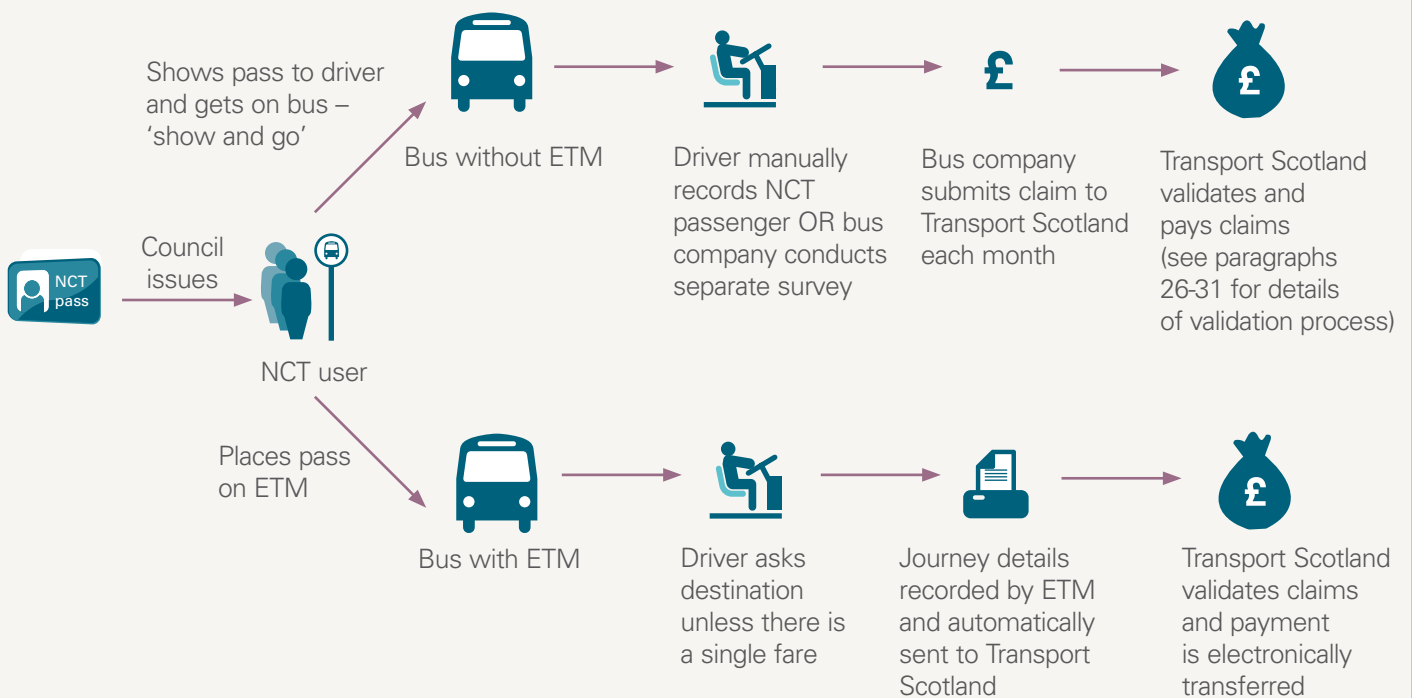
NCT pass

Council issues

NCT user

Shows pass to driver and gets on bus – 'show and go'

Bus without ETM

Driver manually records NCT passenger OR bus company conducts separate survey

£

Bus company submits claim to Transport Scotland each month

£

Transport Scotland validates and pays claims (see paragraphs 26-31 for details of validation process)

Places pass on ETM

Bus with ETM

Driver asks destination unless there is a single fare

Journey details recorded by ETM and automatically sent to Transport Scotland

£

Transport Scotland validates claims and payment is electronically transferred